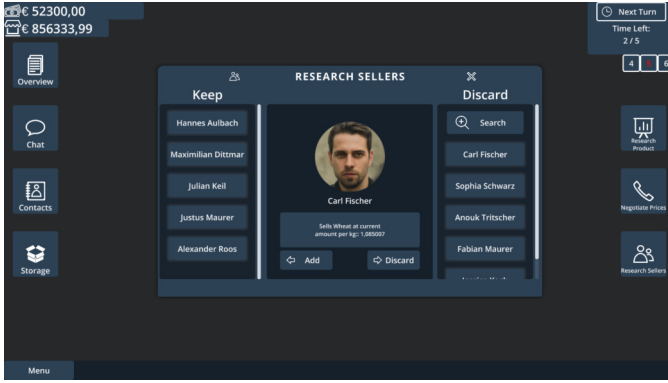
€ 52300,00
€ 856333,99

Next Turn
Time Left:
2 / 5

4 6

Overview

Chat

Contacts

Storage

RESEARCH SELLERS

Keep

Discard

Hannes Aulbach

Maximilian Dittmar

Julian Keil

Justus Maurer

Alexander Roos

Carl Fischer

Sells Wheat at current amount per kg: 1,085007

Add

Discard

Search

Carl Fischer

Sophia Schwarz

Anouk Tritscher

Fabian Maurer

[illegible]

Research Product

Negotiate Prices

Research Sellers

Menu